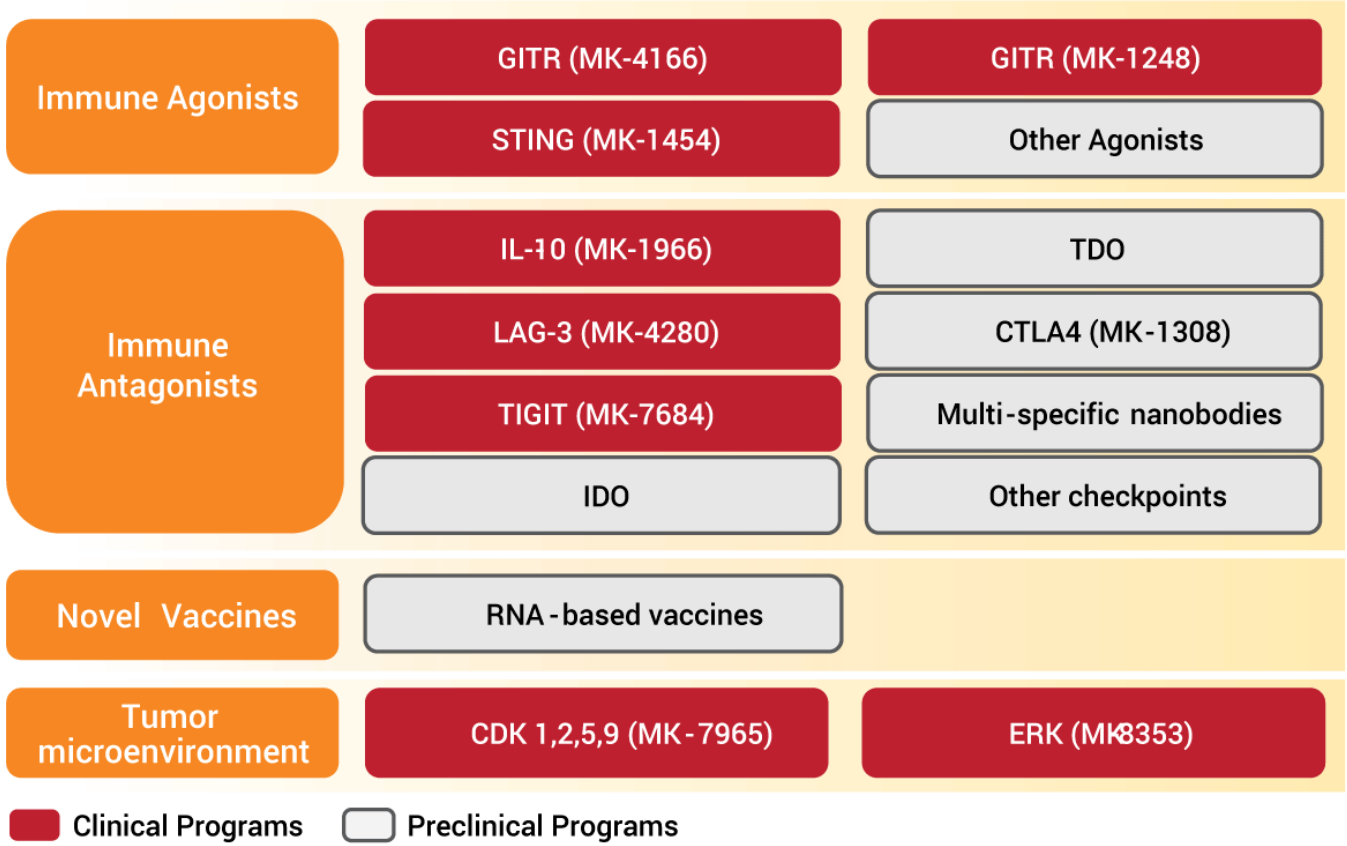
Immune Agonists

GITR (MK-4166)

GITR (MK-1248)

STING (MK-1454)

Other Agonists

Immune Antagonists

IL-10 (MK-1966)

TDO

LAG-3 (MK-4280)

CTLA4 (MK-1308)

TIGIT (MK-7684)

Multi-specific nanobodies

IDO

Other checkpoints

Novel Vaccines

RNA-based vaccines

Tumor microenvironment

CDK 1,2,5,9 (MK-7965)

ERK (MK8353)

Clinical Programs

Preclinical Programs